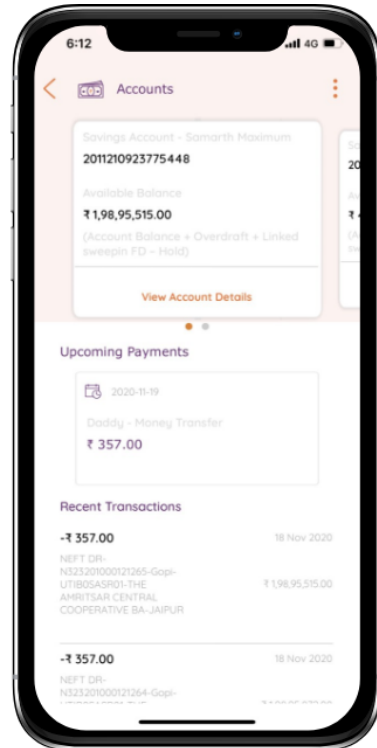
6:12
4G

Accounts

Savings Account - Samarth Maximum
2011210923775448

Available Balance
₹ 1,98,95,515.00
(Account Balance + Overdraft + Linked sweepin FD - Hold)

View Account Details

Sa
20
Av
₹
(A
sw

Upcoming Payments

2020-11-19
Daddy - Money Transfer
₹ 357.00

Recent Transactions

-₹ 357.00
18 Nov 2020
NEFT DR-N323201000121265-Gopi-UTIB0SASR01-THE AMRITSAR CENTRAL COOPERATIVE BA-JAIPUR
₹ 1,98,95,515.00

-₹ 357.00
18 Nov 2020
NEFT DR-N323201000121264-Gopi-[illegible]
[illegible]